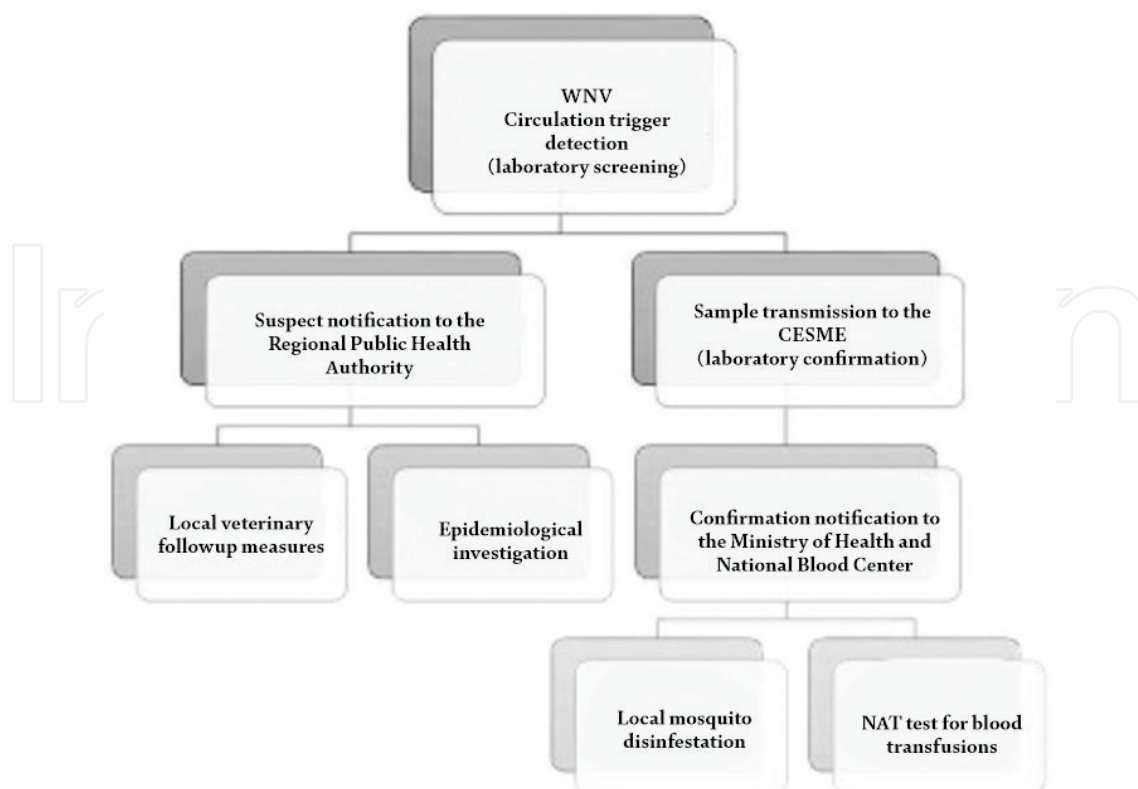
WNV
Circulation trigger detection
(laboratory screening)

Suspect notification to the Regional Public Health Authority

Sample transmission to the CESME
(laboratory confirmation)

Local veterinary followup measures

Epidemiological investigation

Confirmation notification to the Ministry of Health and National Blood Center

Local mosquito disinfestation

NAT test for blood transfusions